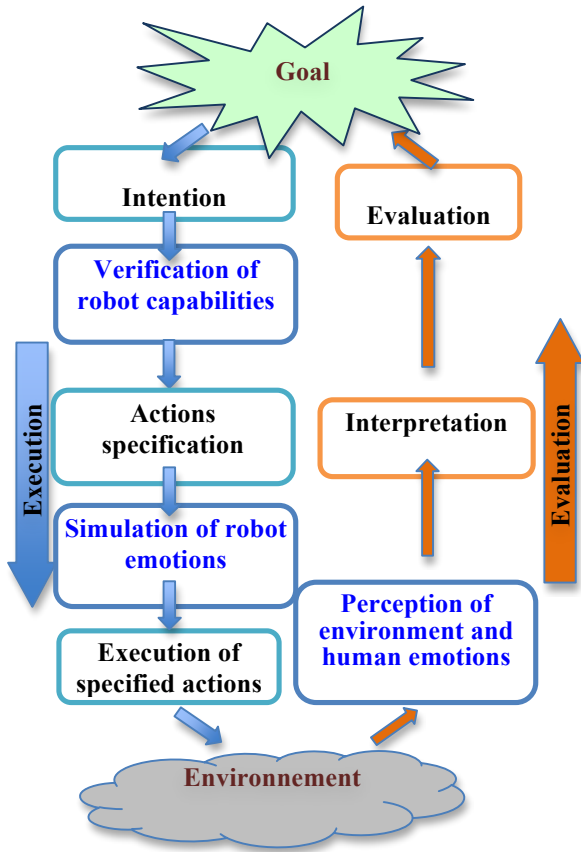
Goal

Intention

Verification of robot capabilities

Actions specification

Simulation of robot emotions

Execution of specified actions

Execution

Evaluation

Interpretation

Perception of environment and human emotions

Evaluation

Environnement